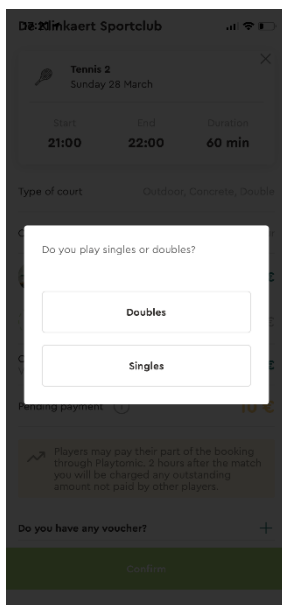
De Zilmkaert Sportclub

Tennis 2
Sunday 28 March

Start
21:00

End
22:00

Duration
60 min

Type of court
Outdoor, Concrete, Double

Do you play singles or doubles?

Doubles

Singles

Pending payment
10 €

Players may pay their part of the booking through Playtomic. 2 hours after the match you will be charged any outstanding amount not paid by other players.

Do you have any voucher?
+

Confirm